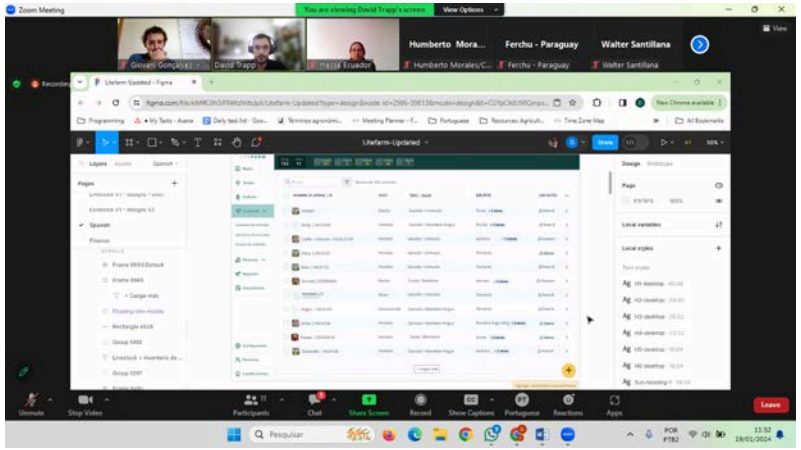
Zoom Meeting

You are viewing David Trapp's screen

View Options

View

Giovani Gonçalves

David Trapp

Hazzia Ecuador

Humberto Mora...

Humberto Morales/C...

Ferchu - Paraguay

Ferchu - Paraguay

Walter Santillana

Walter Santillana

Recording

Litefarm-Updated – Figma

figma.com/file/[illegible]/Litefarm-Updated?type=design&node-id=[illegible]

New Chrome available

Programming

My Tasks - Asana

Daily task list - Goo...

Terminos agronómi...

Meeting Planner - F...

Portuguese

Resources Agricult...

Time Zone Map

All Bookmarks

Litefarm-Updated

Share

50%

Layers

Assets

Spanish

Pages

+

Spanish

Finance

Frame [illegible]

Frame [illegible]

+ Cargar más

Floating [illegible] mobile

Rectangle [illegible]

Group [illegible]

Livestock + Inventario de...

Group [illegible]

Design

Prototype

Page

100%

Local variables

Local styles

+

Text styles

Ag H1-desktop

Ag H2-desktop

Ag H3-desktop

Ag H4-desktop

Ag H5-desktop

Ag H6-desktop

Ag Sub-heading

Unmute

Stop Video

Participants

Chat

Share Screen

Record

Show Captions

Portuguese

Reactions

Apps

Leave

Pesquisar

POR PTB2

11:52 19/01/2024